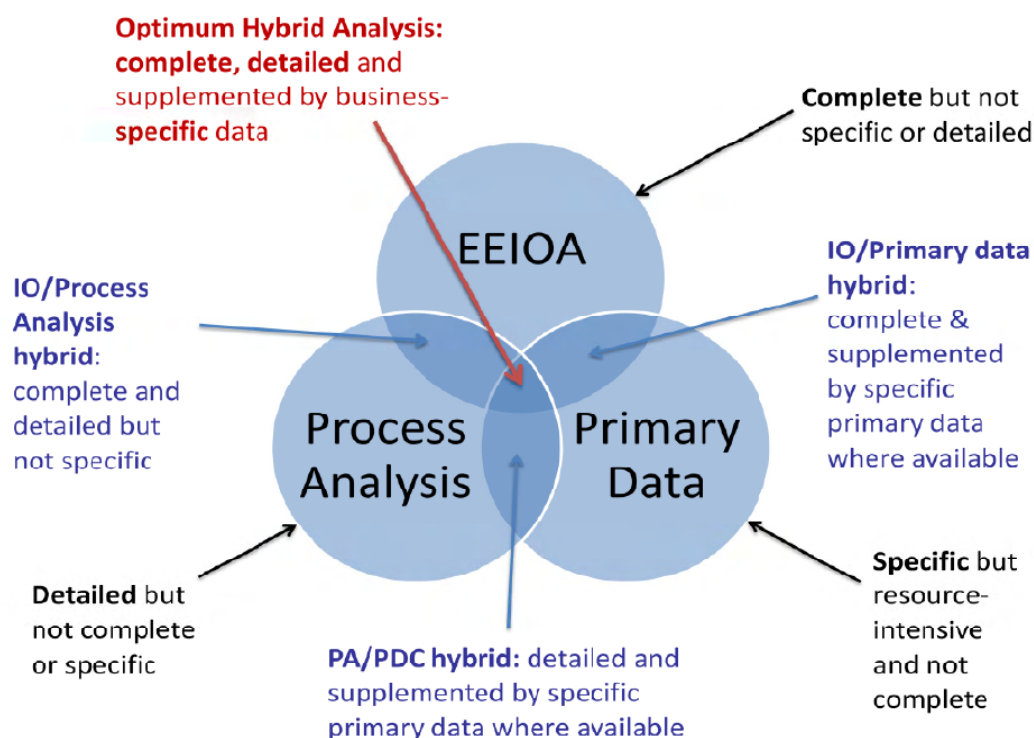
Optimum Hybrid Analysis: complete, detailed and supplemented by business-specific data

Complete but not specific or detailed

EEIOA

IO/Process Analysis hybrid: complete and detailed but not specific

IO/Primary data hybrid: complete & supplemented by specific primary data where available

Process Analysis

Primary Data

Detailed but not complete or specific

Specific but resource-intensive and not complete

PA/PDC hybrid: detailed and supplemented by specific primary data where available